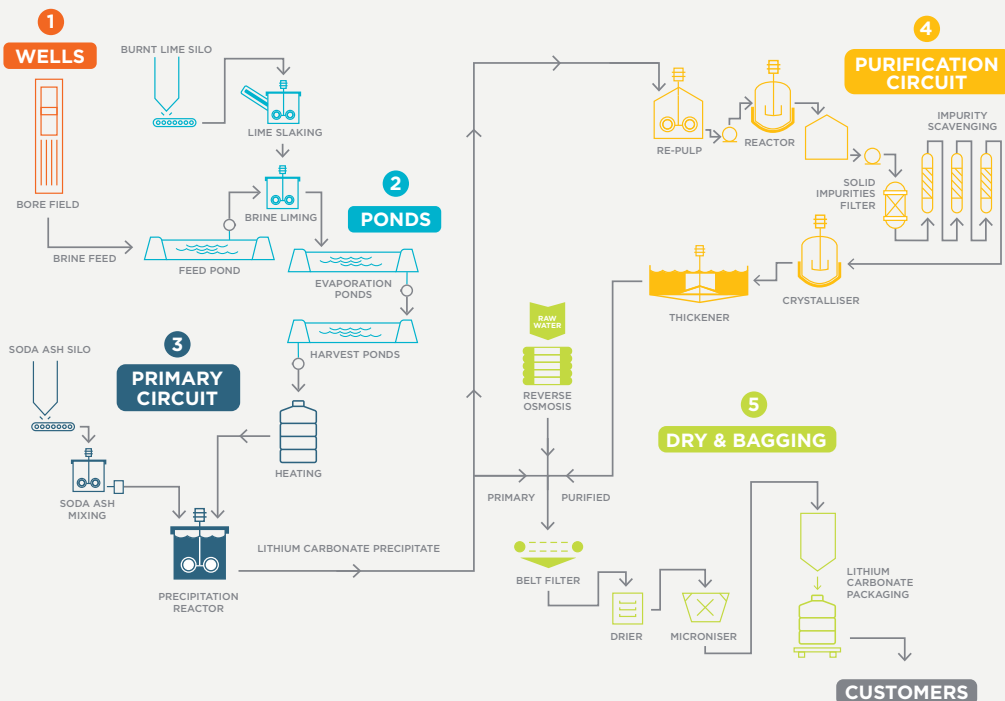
1
WELLS

BORE FIELD

BRINE FEED

BURNT LIME SILO

LIME SLAKING

BRINE LIMING

FEED POND

2
PONDS

EVAPORATION PONDS

HARVEST PONDS

SODA ASH SILO

3
PRIMARY CIRCUIT

HEATING

SODA ASH MIXING

PRECIPITATION REACTOR

LITHIUM CARBONATE PRECIPITATE

RE-PULP

REACTOR

4
PURIFICATION CIRCUIT

IMPURITY SCAVENGING

SOLID IMPURITIES FILTER

CRYSTALLISER

THICKENER

RAW WATER

REVERSE OSMOSIS

5
DRY & BAGGING

PRIMARY

PURIFIED

BELT FILTER

DRIER

MICRONISER

LITHIUM CARBONATE PACKAGING

CUSTOMERS